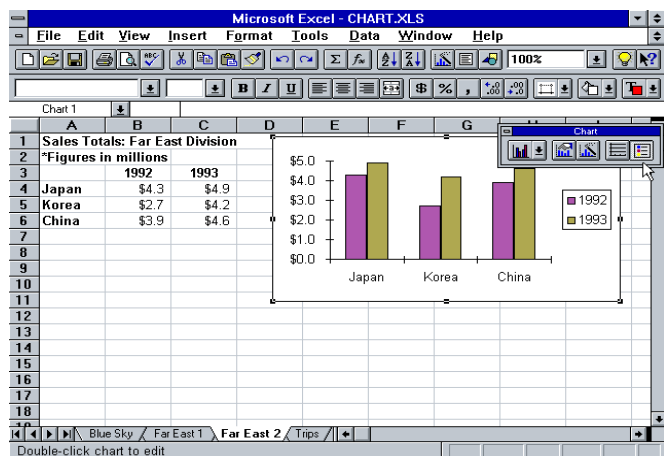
Microsoft Excel - CHART.XLS

File Edit View Insert Format Tools Data Window Help

100%

Chart 1

|  | A | B | C | D | E | F | G |
|---|---|---|---|---|---|---|---|
| 1 | Sales Totals: Far East Division |  |  |  |  |  |  |
| 2 | *Figures in millions |  |  |  |  |  |  |
| 3 |  | 1992 | 1993 |  |  |  |  |
| 4 | Japan | $4.3 | $4.9 |  |  |  |  |
| 5 | Korea | $2.7 | $4.2 |  |  |  |  |
| 6 | China | $3.9 | $4.6 |  |  |  |  |
| 7 |  |  |  |  |  |  |  |
| 8 |  |  |  |  |  |  |  |
| 9 |  |  |  |  |  |  |  |
| 10 |  |  |  |  |  |  |  |
| 11 |  |  |  |  |  |  |  |
| 12 |  |  |  |  |  |  |  |
| 13 |  |  |  |  |  |  |  |
| 14 |  |  |  |  |  |  |  |
| 15 |  |  |  |  |  |  |  |
| 16 |  |  |  |  |  |  |  |
| 17 |  |  |  |  |  |  |  |
| 18 |  |  |  |  |  |  |  |

$5.0
$4.0
$3.0
$2.0
$1.0
$0.0
Japan Korea China
1992
1993

Chart

Blue Sky / Far East 1 / Far East 2 / Trips

Double-click chart to edit